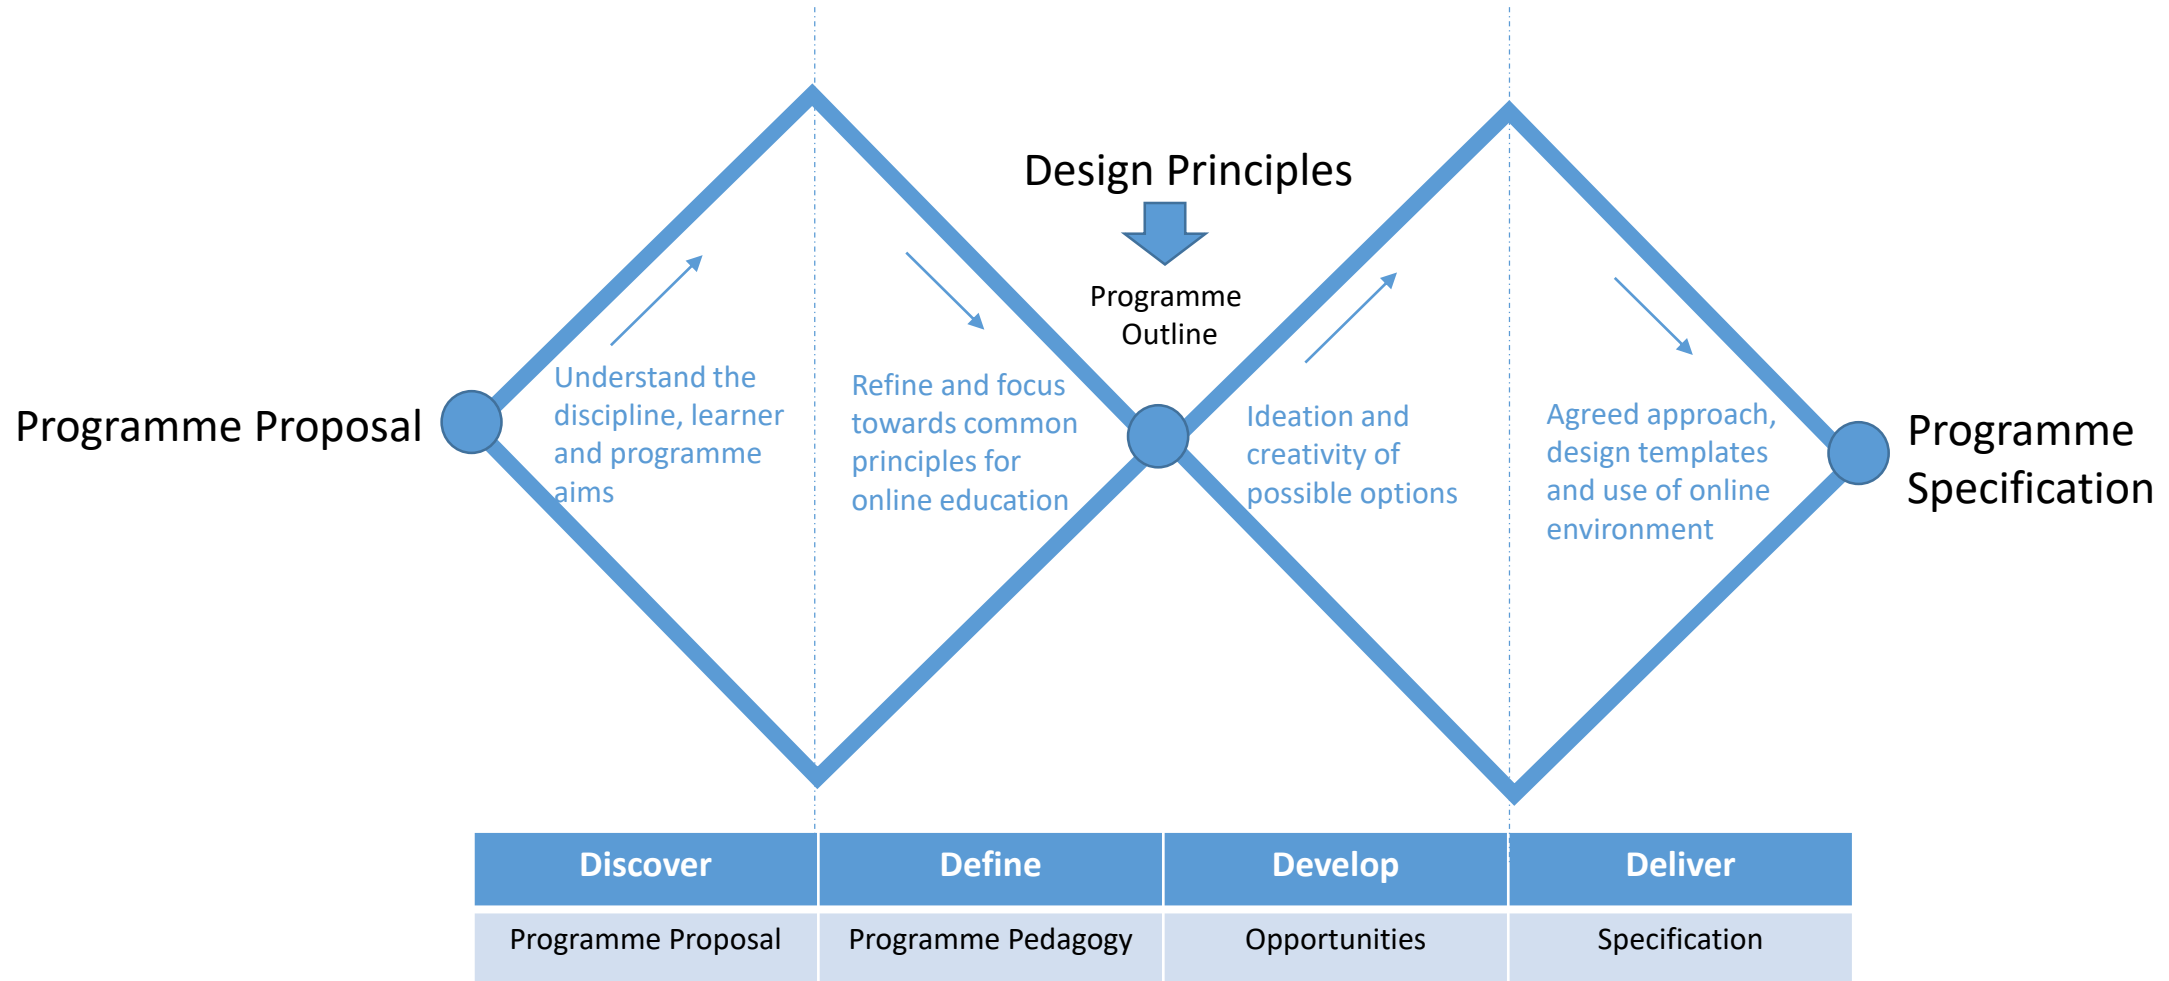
Design Principles

Programme Outline

Programme Proposal

Understand the discipline, learner and programme aims

Refine and focus towards common principles for online education

Ideation and creativity of possible options

Agreed approach, design templates and use of online environment

Programme Specification

| Discover | Define | Develop | Deliver |
|---|---|---|---|
| Programme Proposal | Programme Pedagogy | Opportunities | Specification |